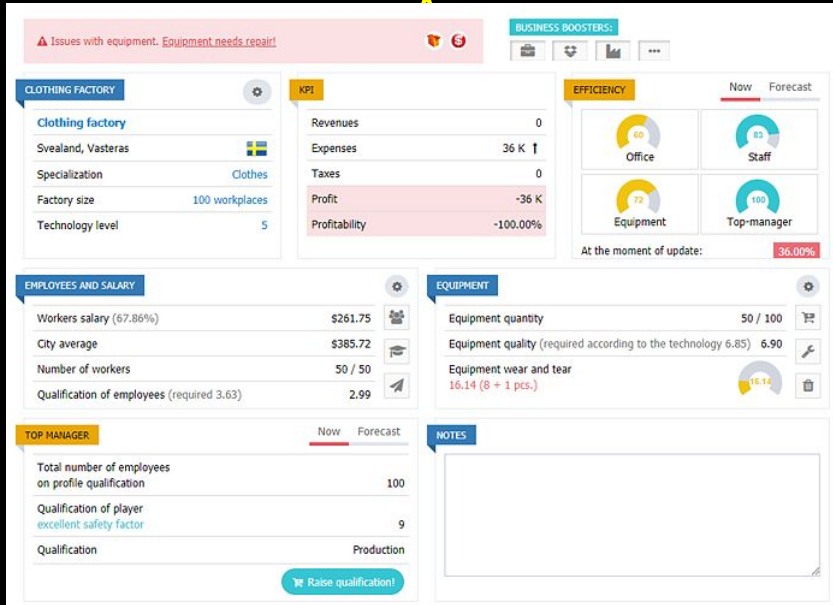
Issues with equipment. Equipment needs repair!

BUSINESS BOOSTERS:

CLOTHING FACTORY

| Clothing factory | |
|---|---|
| Svealand, Vasteras | |
| Specialization | Clothes |
| Factory size | 100 workplaces |
| Technology level | 5 |

KPI

| Revenues | 0 |
|---|---|
| Expenses | 36 K |
| Taxes | 0 |
| Profit | -36 K |
| Profitability | -100.00% |

EFFICIENCY

Now Forecast

60 Office

83 Staff

72 Equipment

100 Top-manager

At the moment of update: 36.00%

EMPLOYEES AND SALARY

| Workers salary (67.86%) | $261.75 |
|---|---|
| City average | $385.72 |
| Number of workers | 50 / 50 |
| Qualification of employees (required 3.63) | 2.99 |

EQUIPMENT

| Equipment quantity | 50 / 100 |
|---|---|
| Equipment quality (required according to the technology 6.85) | 6.90 |
| Equipment wear and tear 16.14 (8 + 1 pcs.) | 16.14 |

TOP MANAGER

Now Forecast

| Total number of employees on profile qualification | 100 |
|---|---|
| Qualification of player excellent safety factor | 9 |
| Qualification | Production |

Raise qualification!

NOTES